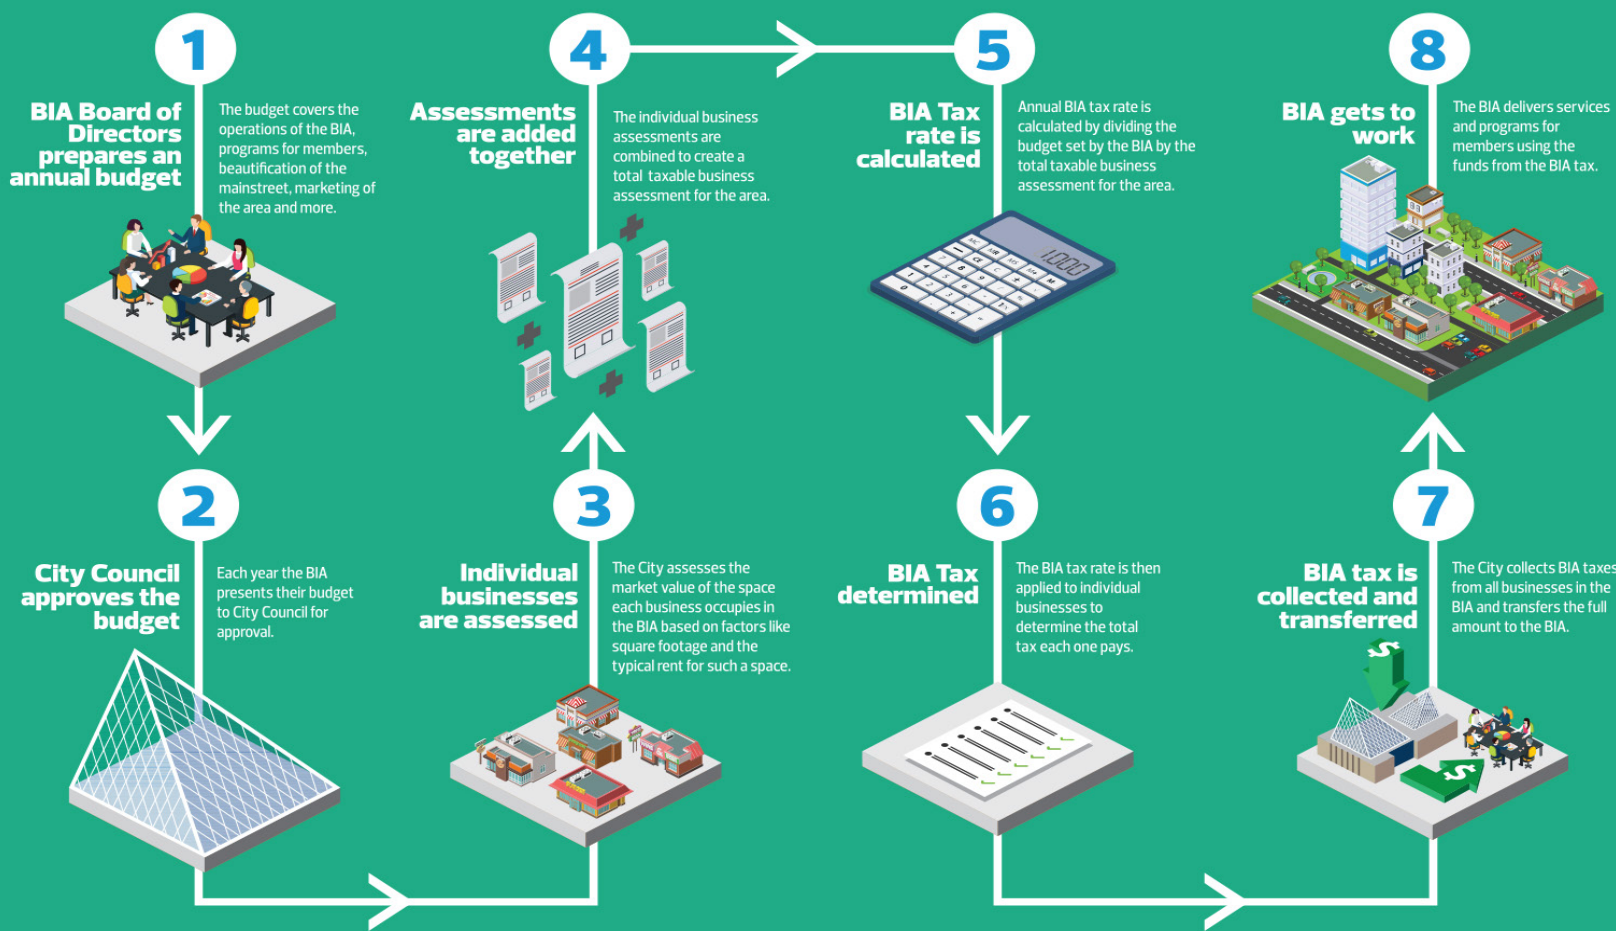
1

BIA Board of Directors prepares an annual budget

The budget covers the operations of the BIA, programs for members, beautification of the mainstreet, marketing of the area and more.

2

City Council approves the budget

Each year the BIA presents their budget to City Council for approval.

3

Individual businesses are assessed

The City assesses the market value of the space each business occupies in the BIA based on factors like square footage and the typical rent for such a space.

4

Assessments are added together

The individual business assessments are combined to create a total taxable business assessment for the area.

5

BIA Tax rate is calculated

Annual BIA tax rate is calculated by dividing the budget set by the BIA by the total taxable business assessment for the area.

6

BIA Tax determined

The BIA tax rate is then applied to individual businesses to determine the total tax each one pays.

7

BIA tax is collected and transferred

The City collects BIA taxes from all businesses in the BIA and transfers the full amount to the BIA.

8

BIA gets to work

The BIA delivers services and programs for members using the funds from the BIA tax.